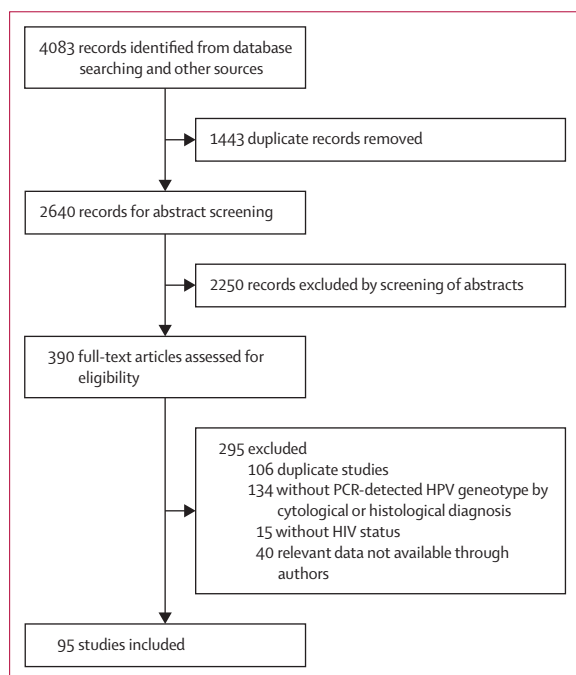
4083 records identified from database searching and other sources

1443 duplicate records removed

2640 records for abstract screening

2250 records excluded by screening of abstracts

390 full-text articles assessed for eligibility

295 excluded
106 duplicate studies
134 without PCR-detected HPV genotype by cytological or histological diagnosis
15 without HIV status
40 relevant data not available through authors

95 studies included